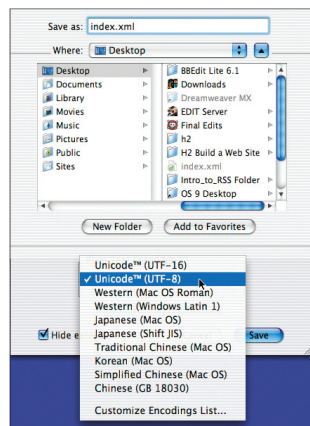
Save as: index.xml

Where: Desktop

Desktop
Documents
Library
Movies
Music
Pictures
Public
Sites

BBEdit Lite 6.1
Downloads
Dreamweaver MX
EDIT Server
Final Edits
h2
H2 Build a Web Site
index.xml
Intro_to_RSS Folder
OS 9 Desktop

New Folder
Add to Favorites

Unicode™ (UTF-16)
✓ Unicode™ (UTF-8)
Western (Mac OS Roman)
Western (Windows Latin 1)
Japanese (Mac OS)
Japanese (Shift JIS)
Traditional Chinese (Mac OS)
Korean (Mac OS)
Simplified Chinese (Mac OS)
Chinese (GB 18030)
Customize Encodings List...

Hide e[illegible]
Save